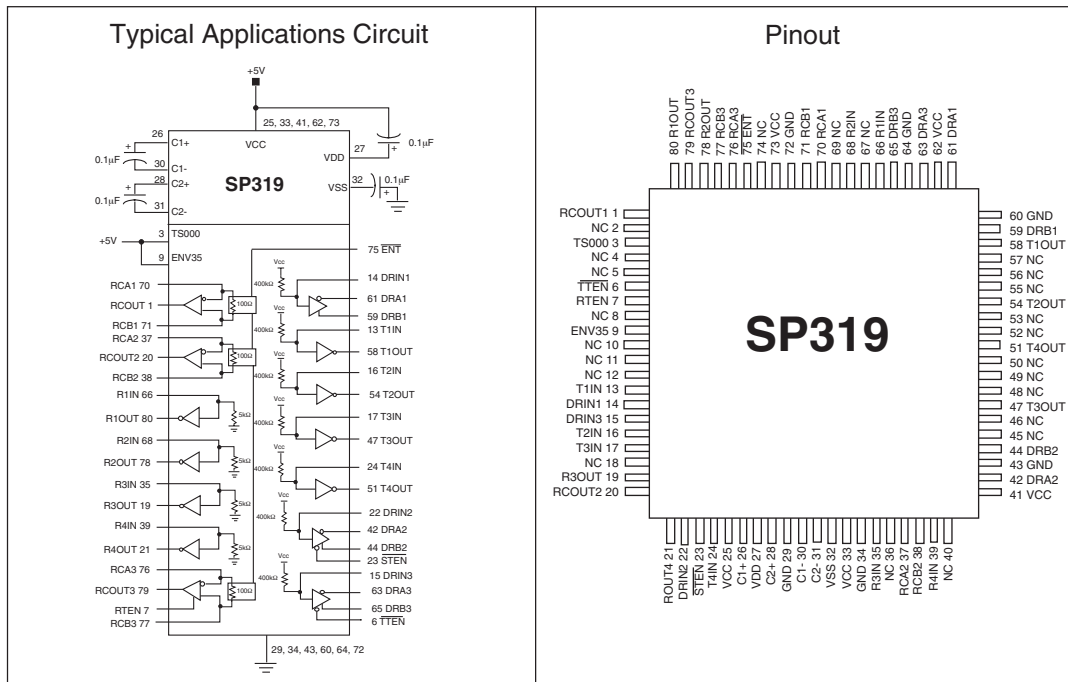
Typical Applications Circuit

+5V

25, 33, 41, 62, 73

26 C1+
VCC
$0.1\mu F$
30 C1-
28 C2+
$0.1\mu F$
31 C2-
SP319
27 VDD
$0.1\mu F$
32 VSS
$0.1\mu F$

+5V 3 TS000
9 ENV35
75 $\overline{ENT}$

RCA1 70
RCOUT 1
RCB1 71
RCA2 37
RCOUT2 20
RCB2 38
R1IN 66
R1OUT 80
R2IN 68
R2OUT 78
R3IN 35
R3OUT 19
R4IN 39
R4OUT 21
RCA3 76
RCOUT3 79
RTEN 7
RCB3 77

100Ω
100Ω
5kΩ
5kΩ
5kΩ
5kΩ
100Ω

Vcc
400kΩ
14 DRIN1
61 DRA1
59 DRB1
13 T1IN
58 T1OUT
16 T2IN
54 T2OUT
17 T3IN
47 T3OUT
24 T4IN
51 T4OUT
22 DRIN2
42 DRA2
44 $\overline{DRB2}$
23 $\overline{STEN}$
15 DRIN3
63 DRA3
65 DRB3
6 $\overline{TTEN}$

29, 34, 43, 60, 64, 72

Pinout

80 R1OUT
79 RCOUT3
78 R2OUT
77 RCB3
76 RCA3
75 $\overline{ENT}$
74 NC
73 VCC
72 GND
71 RCB1
70 RCA1
69 NC
68 R2IN
67 NC
66 R1IN
65 DRB3
64 GND
63 DRA3
62 VCC
61 DRA1

RCOUT1 1
NC 2
TS000 3
NC 4
NC 5
$\overline{TTEN}$ 6
RTEN 7
NC 8
ENV35 9
NC 10
NC 11
NC 12
T1IN 13
DRIN1 14
DRIN3 15
T2IN 16
T3IN 17
NC 18
R3OUT 19
RCOUT2 20

SP319

60 GND
59 DRB1
58 T1OUT
57 NC
56 NC
55 NC
54 T2OUT
53 NC
52 NC
51 T4OUT
50 NC
49 NC
48 NC
47 T3OUT
46 NC
45 NC
44 DRB2
43 GND
42 DRA2
41 VCC

ROUT4 21
DRIN2 22
$\overline{STEN}$ 23
T4IN 24
VCC 25
C1+ 26
VDD 27
C2+ 28
GND 29
C1- 30
C2- 31
VSS 32
VCC 33
GND 34
R3IN 35
NC 36
RCA2 37
RCB2 38
R4IN 39
NC 40